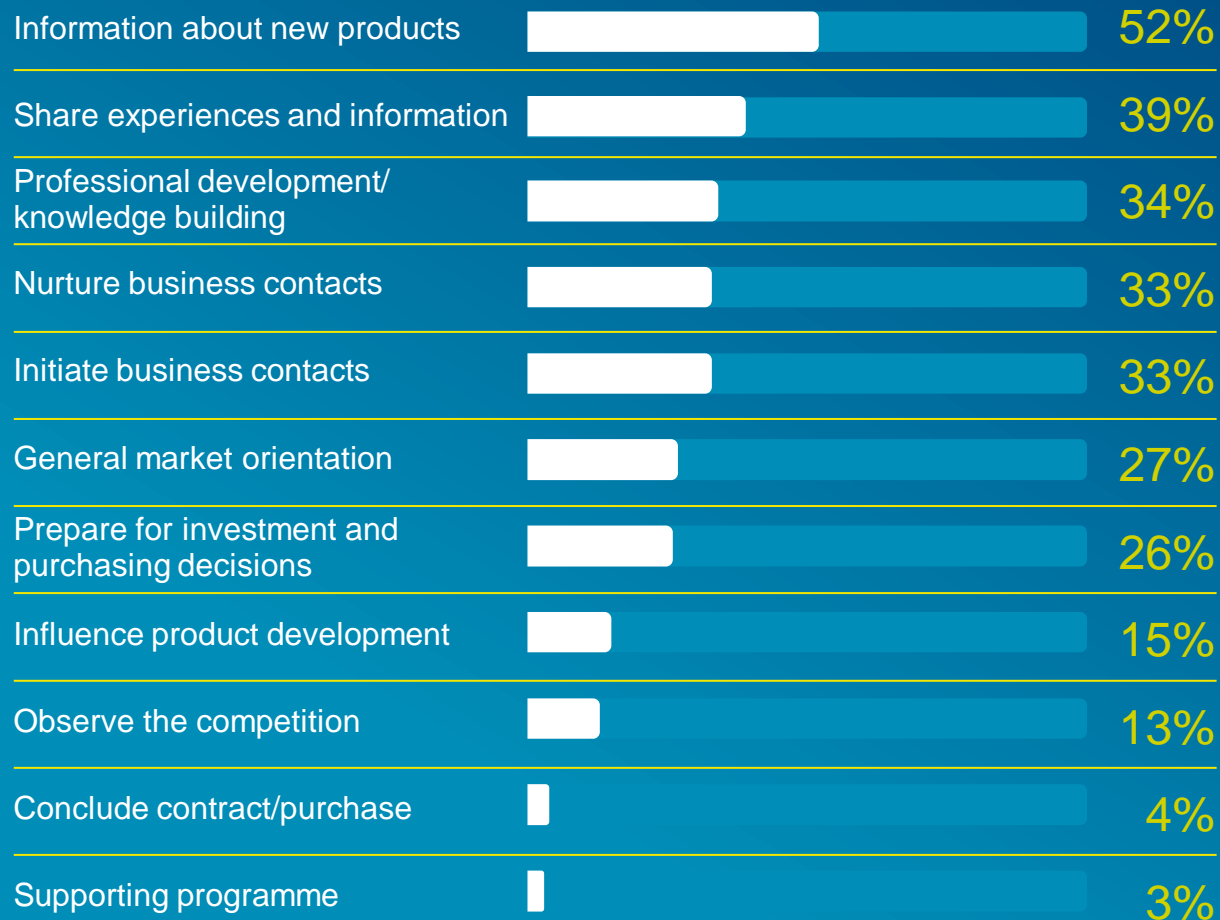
| | |
|---|---|
| Information about new products | 52% |
| Share experiences and information | 39% |
| Professional development/ knowledge building | 34% |
| Nurture business contacts | 33% |
| Initiate business contacts | 33% |
| General market orientation | 27% |
| Prepare for investment and purchasing decisions | 26% |
| Influence product development | 15% |
| Observe the competition | 13% |
| Conclude contract/purchase | 4% |
| Supporting programme | 3% |